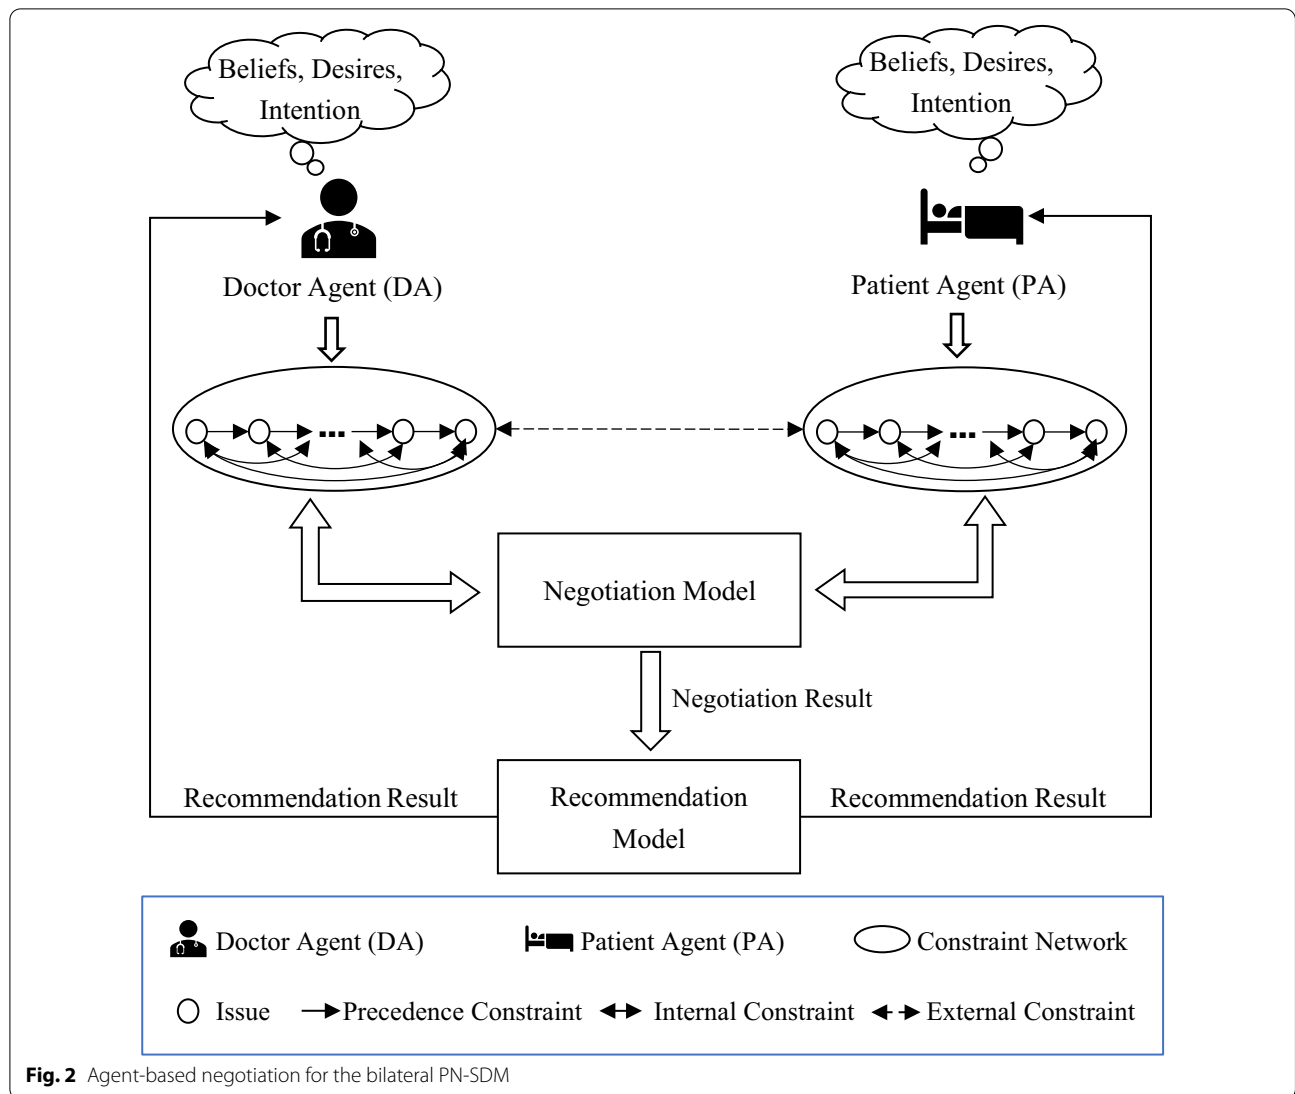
Beliefs, Desires, Intention

Beliefs, Desires, Intention

Doctor Agent (DA)

Patient Agent (PA)

...

...

Negotiation Model

Negotiation Result

Recommendation Result

Recommendation Model

Recommendation Result

Doctor Agent (DA)  Patient Agent (PA)  Constraint Network

Issue  Precedence Constraint  Internal Constraint  External Constraint

**Fig. 2** Agent-based negotiation for the bilateral PN-SDM